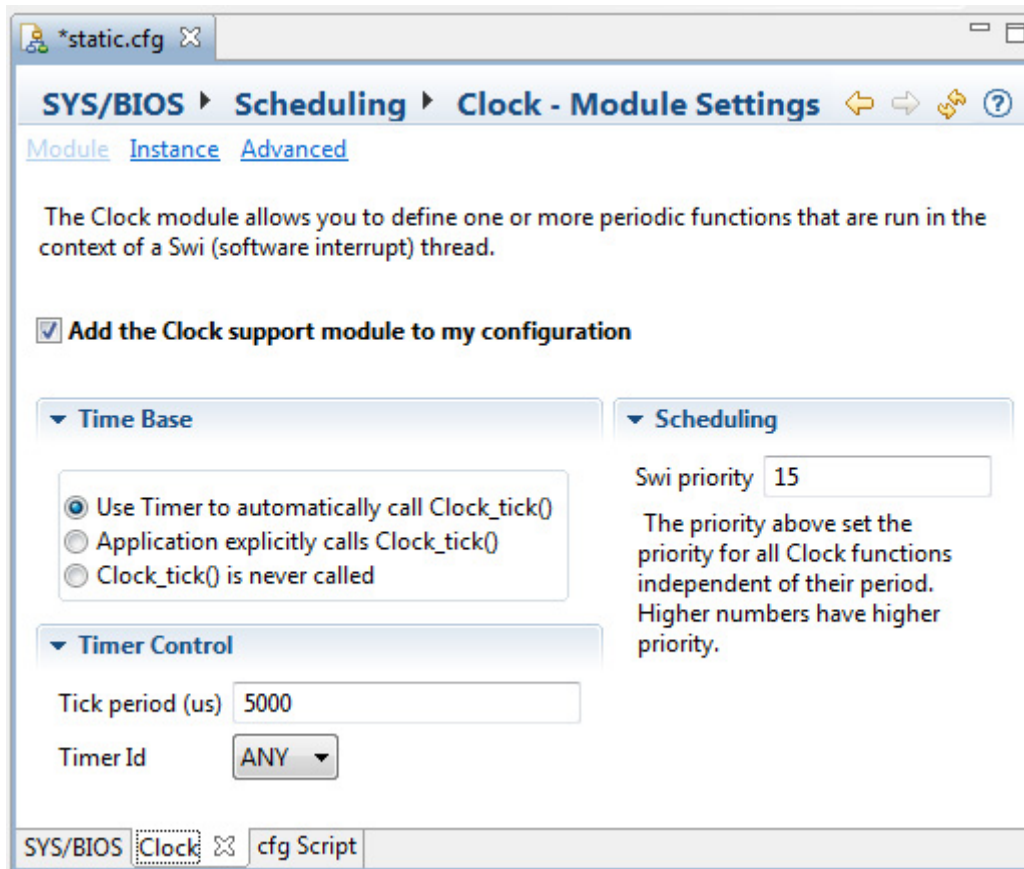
*static.cfg

SYS/BIOS ▸ Scheduling ▸ Clock - Module Settings

Module Instance Advanced

The Clock module allows you to define one or more periodic functions that are run in the context of a Swi (software interrupt) thread.

Add the Clock support module to my configuration

Time Base

Use Timer to automatically call Clock_tick()
Application explicitly calls Clock_tick()
Clock_tick() is never called

Timer Control

Tick period (us) 5000

Timer Id ANY

Scheduling

Swi priority 15

The priority above set the priority for all Clock functions independent of their period. Higher numbers have higher priority.

SYS/BIOS Clock cfg Script